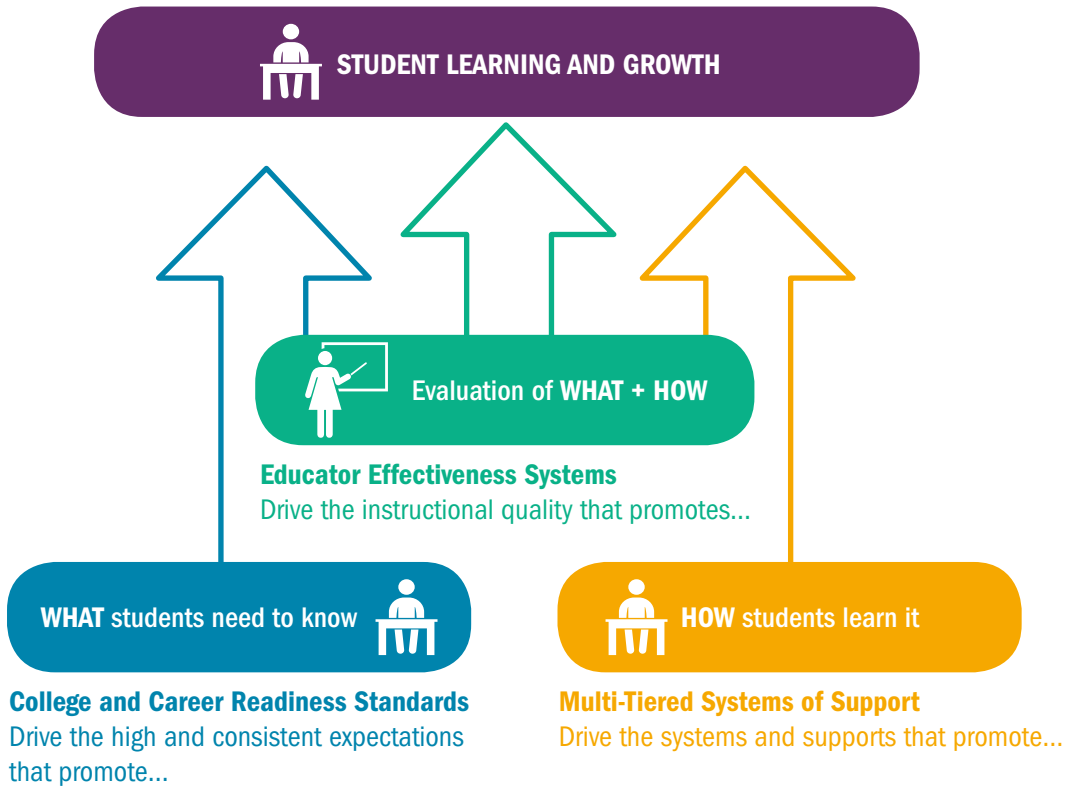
STUDENT LEARNING AND GROWTH

Evaluation of WHAT + HOW

Educator Effectiveness Systems
Drive the instructional quality that promotes...

WHAT students need to know

College and Career Readiness Standards
Drive the high and consistent expectations that promote...

HOW students learn it

Multi-Tiered Systems of Support
Drive the systems and supports that promote...